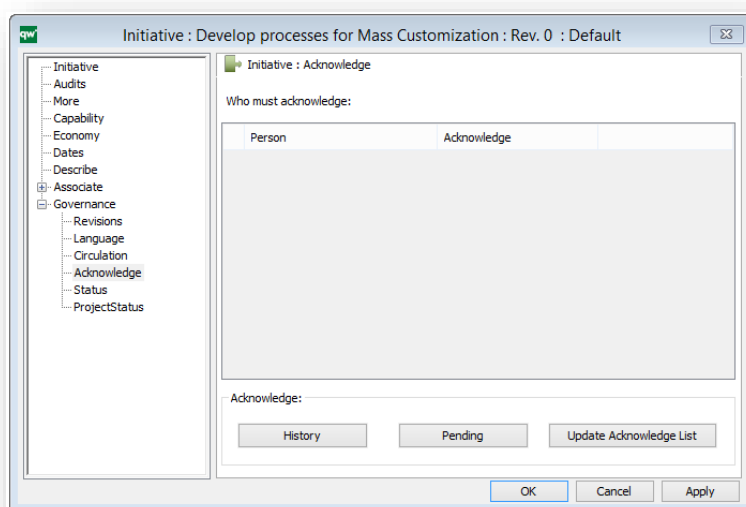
qw Initiative : Develop processes for Mass Customization : Rev. 0 : Default

Initiative
Audits
More
Capability
Economy
Dates
Describe
Associate
Governance
Revisions
Language
Circulation
Acknowledge
Status
ProjectStatus

Initiative : Acknowledge

Who must acknowledge:

| Person | Acknowledge |
|---|---|

Acknowledge:

History
Pending
Update Acknowledge List

OK
Cancel
Apply